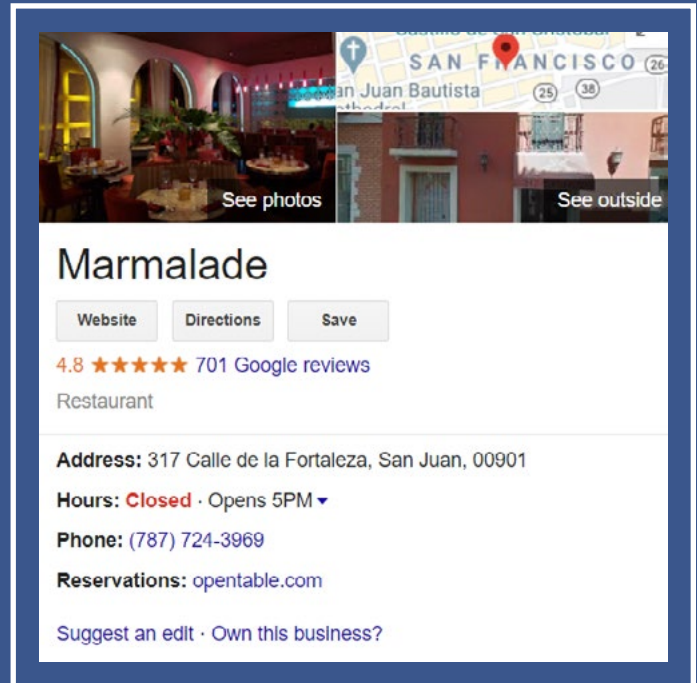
SAN FRANCISCO
an Juan Bautista
athedral
26
25
38
See photos
See outside

Marmalade

Website
Directions
Save

4.8 ★★★★★ 701 Google reviews

Restaurant

Address: 317 Calle de la Fortaleza, San Juan, 00901

Hours: Closed · Opens 5PM ▾

Phone: (787) 724-3969

Reservations: opentable.com

Suggest an edit · Own this business?